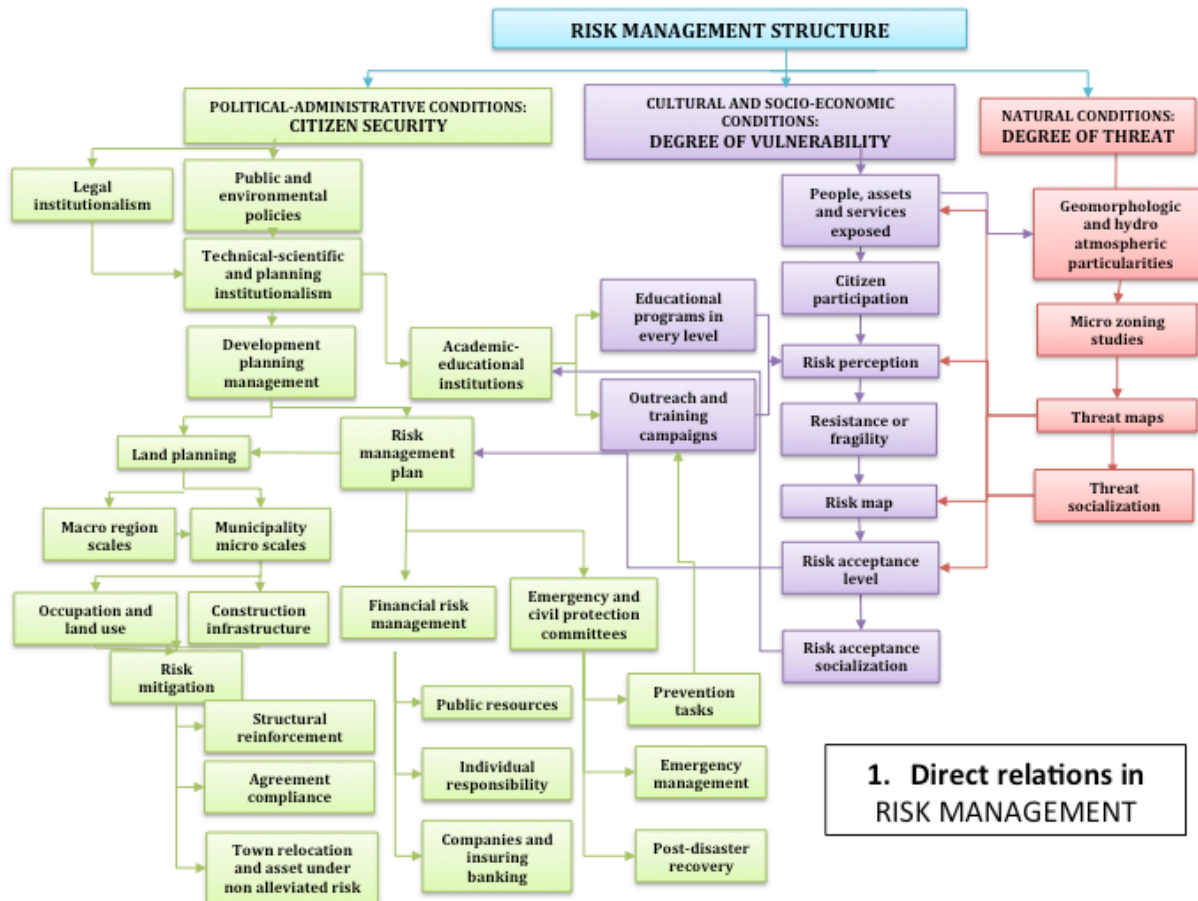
RISK MANAGEMENT STRUCTURE

POLITICAL-ADMINISTRATIVE CONDITIONS:
CITIZEN SECURITY

CULTURAL AND SOCIO-ECONOMIC CONDITIONS:
DEGREE OF VULNERABILITY

NATURAL CONDITIONS:
DEGREE OF THREAT

Legal institutionalism

Public and environmental policies

Technical-scientific and planning institutionalism

Development planning management

Academic-educational institutions

Educational programs in every level

Outreach and training campaigns

Land planning

Risk management plan

Macro region scales

Municipality micro scales

Occupation and land use

Construction infrastructure

Risk mitigation

Structural reinforcement

Agreement compliance

Town relocation and asset under non alleviated risk

Financial risk management

Public resources

Individual responsibility

Companies and insuring banking

Emergency and civil protection committees

Prevention tasks

Emergency management

Post-disaster recovery

People, assets and services exposed

Citizen participation

Risk perception

Resistance or fragility

Risk map

Risk acceptance level

Risk acceptance socialization

Geomorphologic and hydro atmospheric particularities

Micro zoning studies

Threat maps

Threat socialization

1. Direct relations in RISK MANAGEMENT